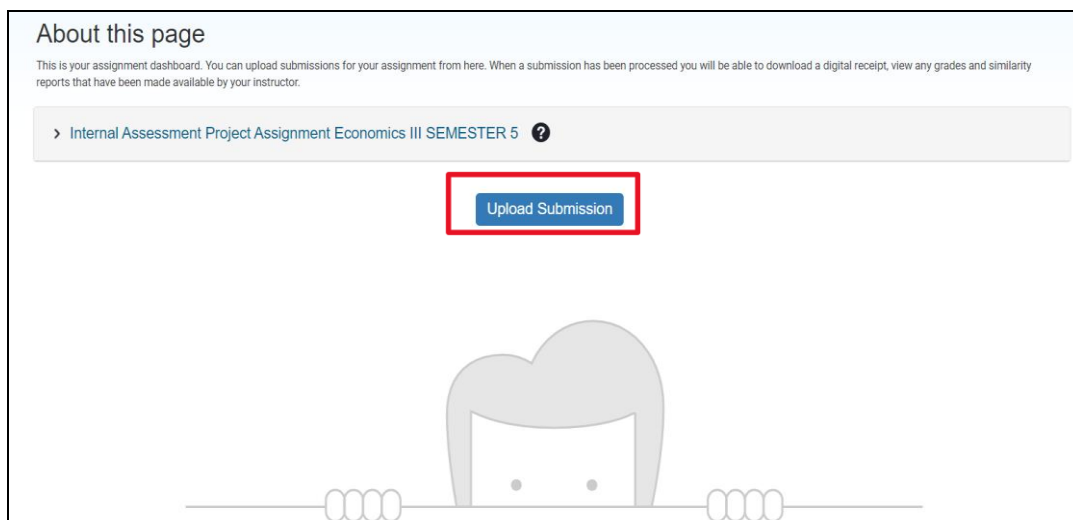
About this page

This is your assignment dashboard. You can upload submissions for your assignment from here. When a submission has been processed you will be able to download a digital receipt, view any grades and similarity reports that have been made available by your instructor.

› Internal Assessment Project Assignment Economics III SEMESTER 5 ?

Upload Submission